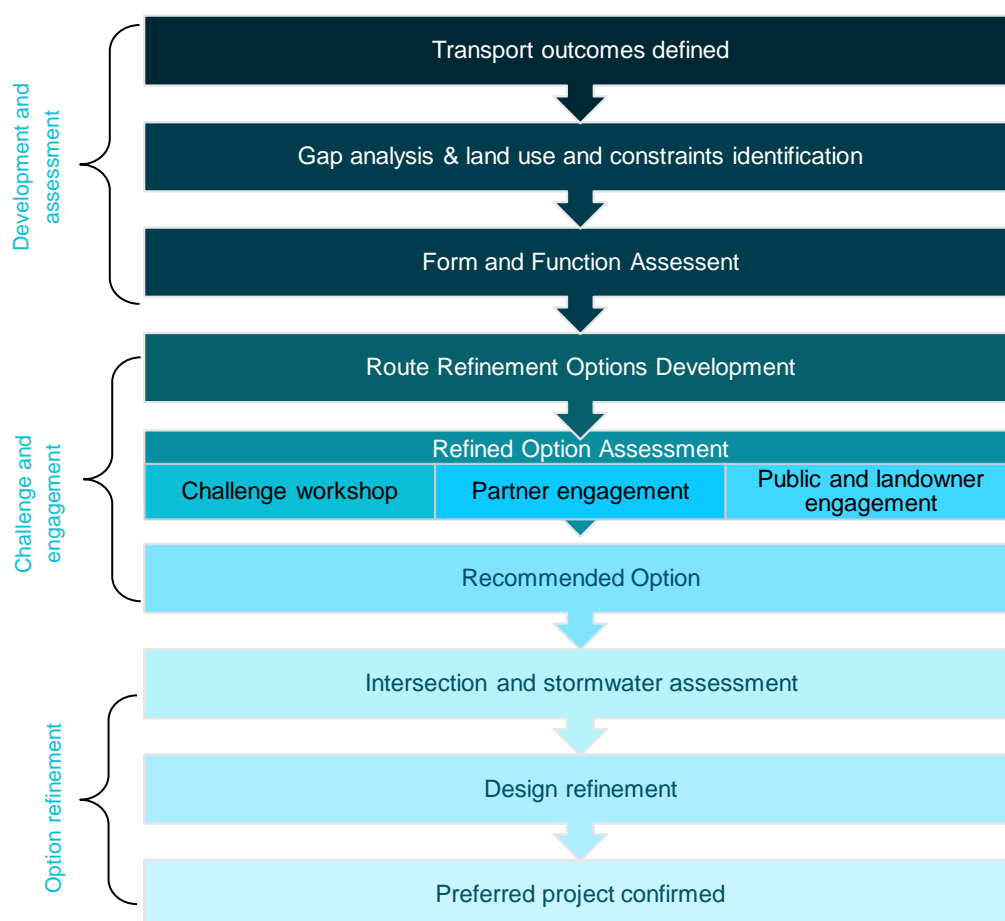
Development and assessment

Transport outcomes defined

Gap analysis & land use and constraints identification

Form and Function Assessent

Challenge and engagement

Route Refinement Options Development

Refined Option Assessment

Challenge workshop

Partner engagement

Public and landowner engagement

Recommended Option

Option refinement

Intersection and stormwater assessment

Design refinement

Preferred project confirmed